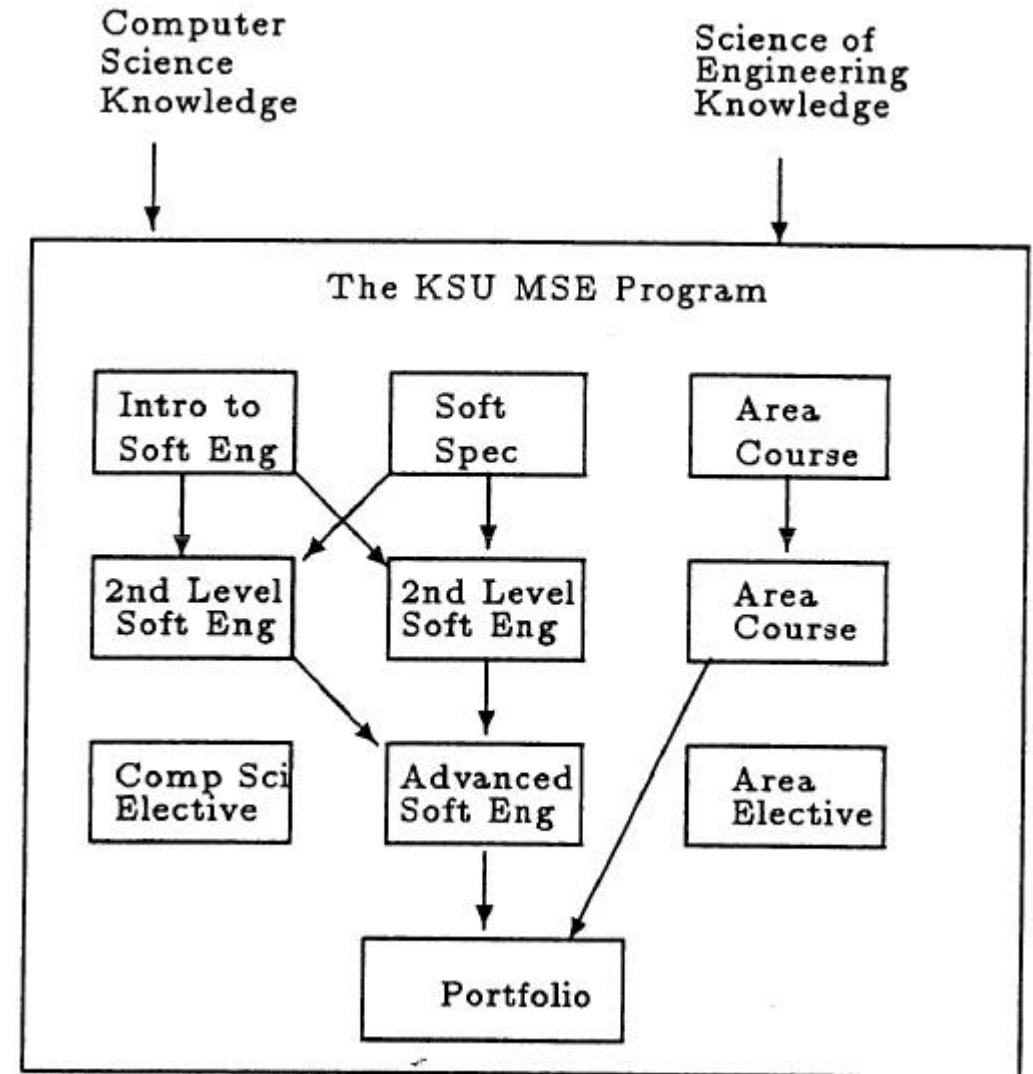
Computer Science Knowledge

Science of Engineering Knowledge

The KSU MSE Program

Intro to Soft Eng

Soft Spec

Area Course

2nd Level Soft Eng

2nd Level Soft Eng

Area Course

Comp Sci Elective

Advanced Soft Eng

Area Elective

Portfolio